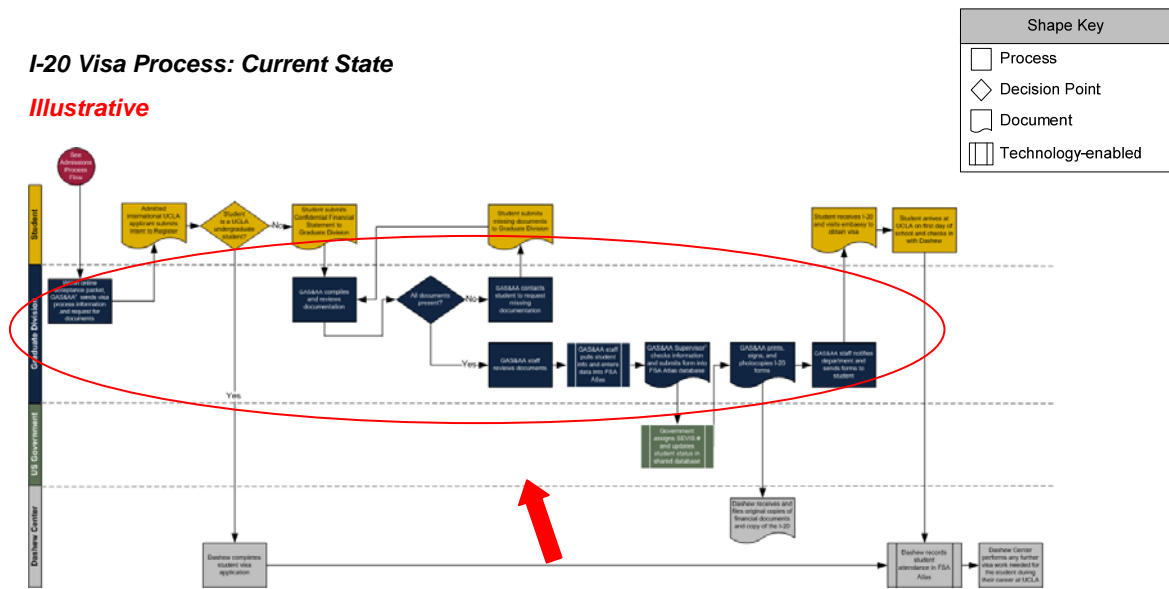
I-20 Visa Process: Current State

Illustrative

Shape Key
Process
Decision Point
Document
Technology-enabled

Student

Graduate Division

US Government

Dashew Center

See Admissions Process Flow

Within online acceptance packet, GAS&AA* sends visa process information and request for documents

Admitted international UCLA applicant submits Intent to Register

Student is a UCLA undergraduate student?

No

Yes

Student submits Confidential Financial Statement to Graduate Division

GAS&AA completes and reviews documentation

All documents present?

No

Yes

GAS&AA contacts student to request missing documentation

Student submits missing documents to Graduate Division

GAS&AA staff reviews documents

GAS&AA staff pulls student info and enters data into FSA Atlas

GAS&AA Supervisor* checks information and submits form into FSA Atlas database

GAS&AA prints, signs, and photocopies I-20 forms

GAS&AA staff notifies department and sends forms to student

Student receives I-20 and visits embassy to obtain visa

Student arrives at UCLA on first day of school and checks in with Dashew

Government assigns SEVIS # and updates student status in shared database

Dashew receives and files original copies of financial documents and copy of the I-20

Dashew completes student visa application

Dashew records student attendance in FSA Atlas

Dashew Center performs any further visa work needed for the student during their career at UCLA